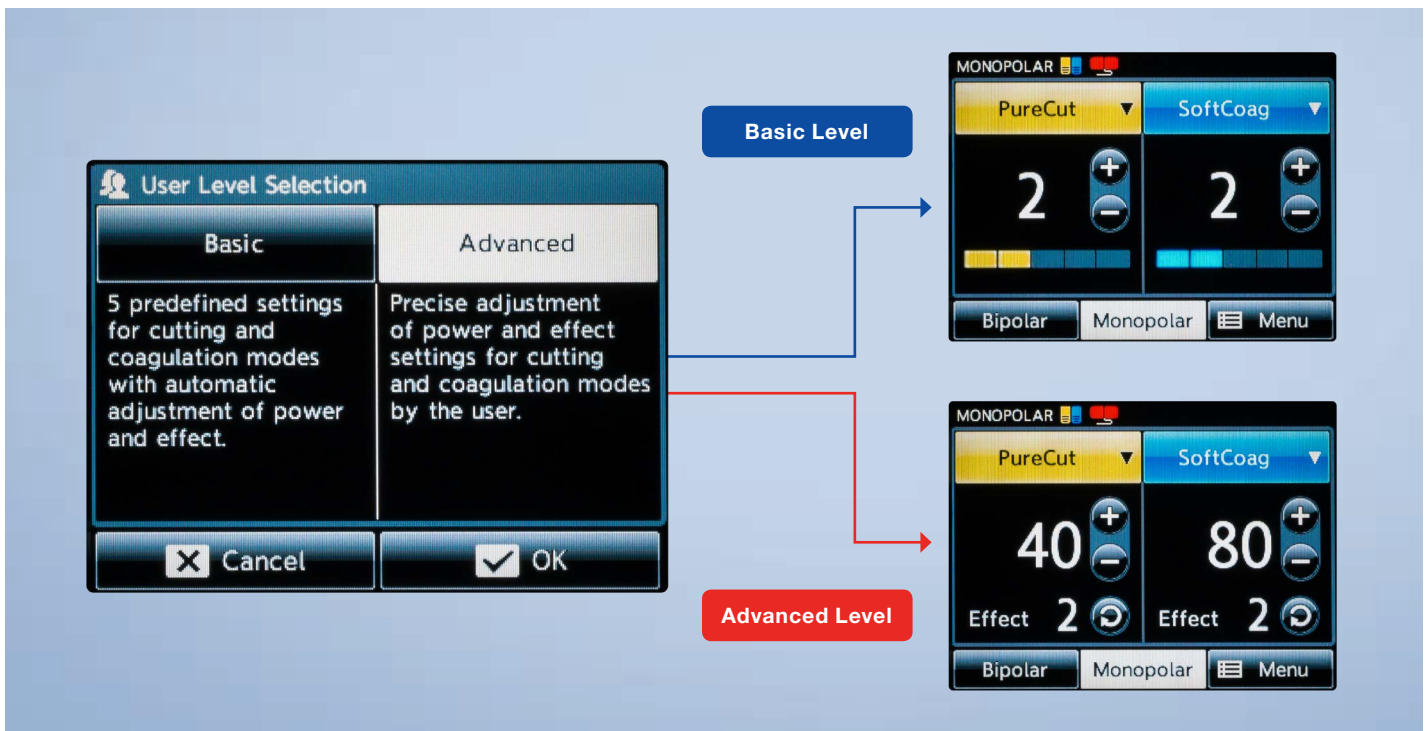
User Level Selection

| Basic | Advanced |
|---|---|
| 5 predefined settings for cutting and coagulation modes with automatic adjustment of power and effect. | Precise adjustment of power and effect settings for cutting and coagulation modes by the user. |

Cancel OK

Basic Level

MONOPOLAR

PureCut SoftCoag

2 2

Bipolar Monopolar Menu

Advanced Level

MONOPOLAR

PureCut SoftCoag

40 80

Effect 2 Effect 2

Bipolar Monopolar Menu